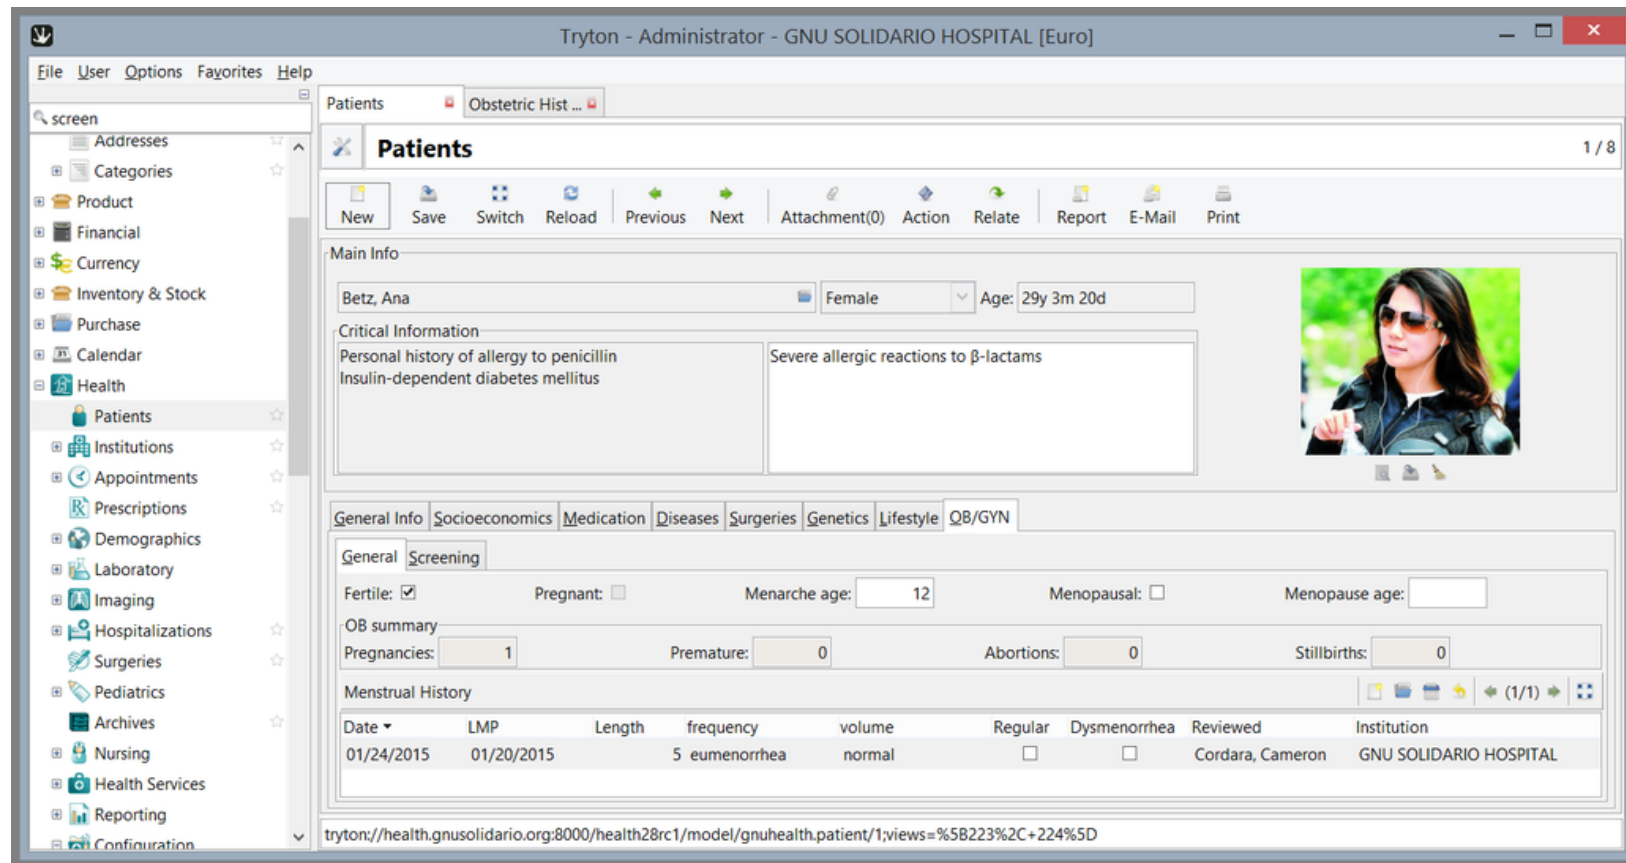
Tryton - Administrator - GNU SOLIDARIO HOSPITAL [Euro]

File User Options Favorites Help

screen

Addresses
Categories
Product
Financial
Currency
Inventory & Stock
Purchase
Calendar
Health
Patients
Institutions
Appointments
Prescriptions
Demographics
Laboratory
Imaging
Hospitalizations
Surgeries
Pediatrics
Archives
Nursing
Health Services
Reporting
Configuration

Patients | Obstetric Hist ...

Patients 1 / 8

New Save Switch Reload Previous Next Attachment(0) Action Relate Report E-Mail Print

Main Info

Betz, Ana | Female | Age: 29y 3m 20d

Critical Information

Personal history of allergy to penicillin
Insulin-dependent diabetes mellitus

Severe allergic reactions to β-lactams

General Info | Socioeconomics | Medication | Diseases | Surgeries | Genetics | Lifestyle | OB/GYN

General | Screening

Fertile: ☑ Pregnant: ☐ Menarche age: 12 Menopausal: ☐ Menopause age:

OB summary

Pregnancies: 1 Premature: 0 Abortions: 0 Stillbirths: 0

Menstrual History (1/1)

| Date | LMP | Length | frequency | volume | Regular | Dysmenorrhea | Reviewed | Institution |
|---|---|---|---|---|---|---|---|---|
| 01/24/2015 | 01/20/2015 | 5 | eumenorrhea | normal | ☐ | ☐ | Cordara, Cameron | GNU SOLIDARIO HOSPITAL |

tryton://health.gnusolidario.org:8000/health28rc1/model/gnuhealth.patient/1;views=%5B223%2C+224%5D